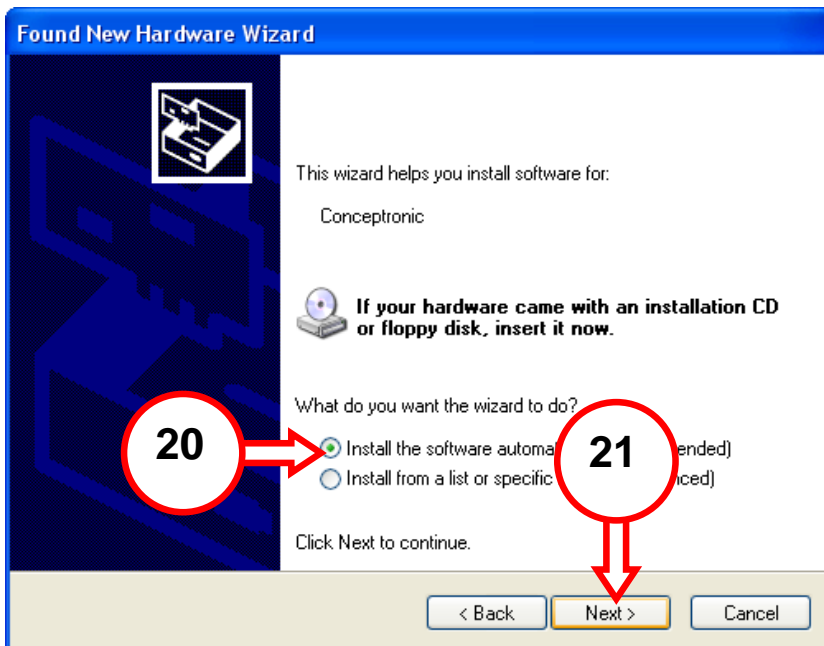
Found New Hardware Wizard

This wizard helps you install software for:

Conceptronic

If your hardware came with an installation CD or floppy disk, insert it now.

What do you want the wizard to do?

20

Install the software automa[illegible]ended)

Install from a list or specific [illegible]nced)

21

Click Next to continue.

< Back Next > Cancel